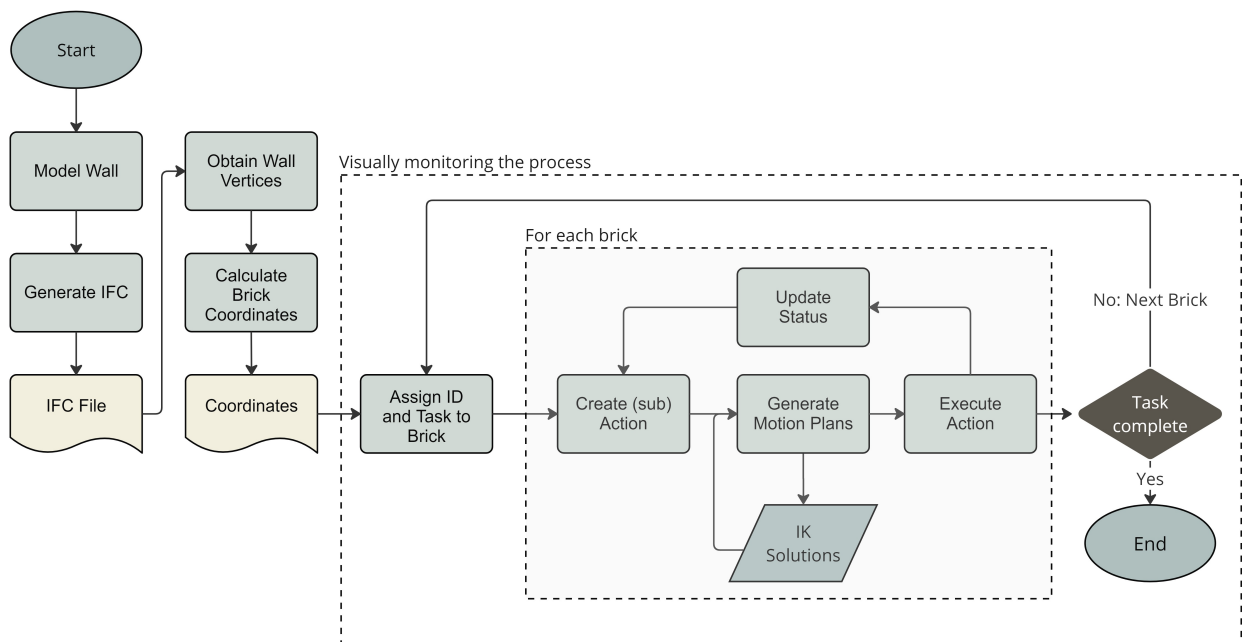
Start

Model Wall

Generate IFC

IFC File

Obtain Wall Vertices

Calculate Brick Coordinates

Coordinates

Visually monitoring the process

Assign ID and Task to Brick

For each brick

Update Status

Create (sub) Action

Generate Motion Plans

Execute Action

IK Solutions

No: Next Brick

Task complete

Yes

End